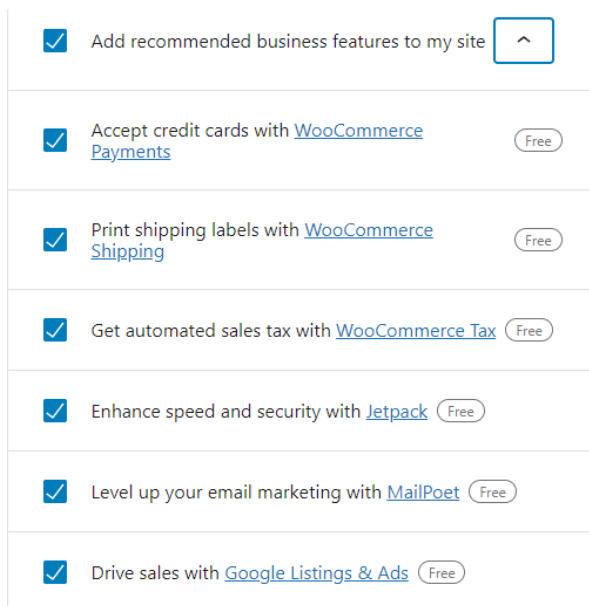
Add recommended business features to my site

Accept credit cards with WooCommerce Payments Free

Print shipping labels with WooCommerce Shipping Free

Get automated sales tax with WooCommerce Tax Free

Enhance speed and security with Jetpack Free

Level up your email marketing with MailPoet Free

Drive sales with Google Listings & Ads Free